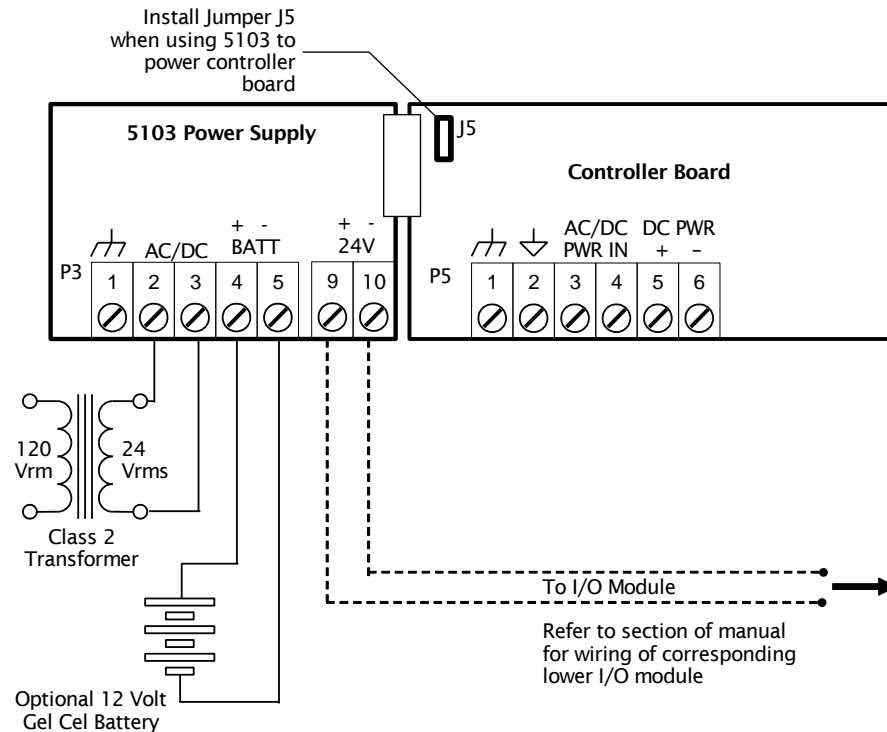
Install Jumper J5 when using 5103 to power controller board

5103 Power Supply

J5

Controller Board

AC/DC

+ -
BATT

+ -
24V

P3

| 1 | 2 | 3 | 4 | 5 | 9 | 10 |
|---|---|---|---|---|---|---|

AC/DC PWR IN

DC PWR
+ –

P5

| 1 | 2 | 3 | 4 | 5 | 6 |
|---|---|---|---|---|---|

120 Vrm

24 Vrms

Class 2 Transformer

To I/O Module

Refer to section of manual for wiring of corresponding lower I/O module

Optional 12 Volt Gel Cel Battery